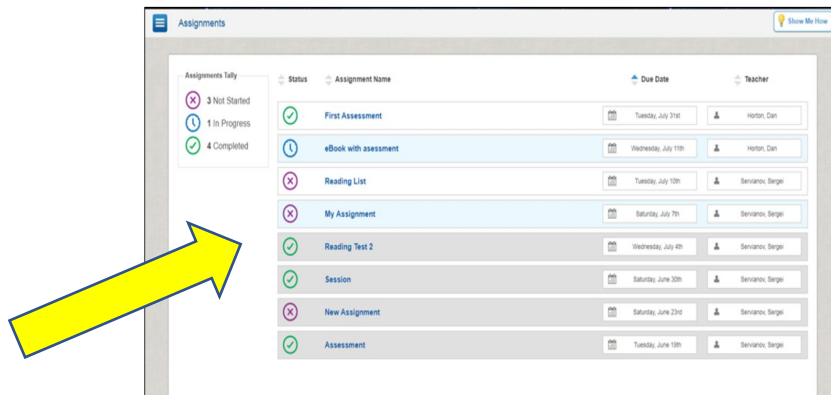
Assignments

Show Me How

Assignments Tally

3 Not Started

1 In Progress

4 Completed

| Status | Assignment Name | Due Date | Teacher |
|---|---|---|---|
| | First Assessment | Tuesday, July 31st | Horton, Dan |
| | eBook with asessment | Wednesday, July 11th | Horton, Dan |
| | Reading List | Tuesday, July 10th | Servianov, Sergei |
| | My Assignment | Saturday, July 7th | Servianov, Sergei |
| | Reading Test 2 | Wednesday, July 4th | Servianov, Sergei |
| | Session | Saturday, June 30th | Servianov, Sergei |
| | New Assignment | Saturday, June 23rd | Servianov, Sergei |
| | Assessment | Tuesday, June 19th | Servianov, Sergei |